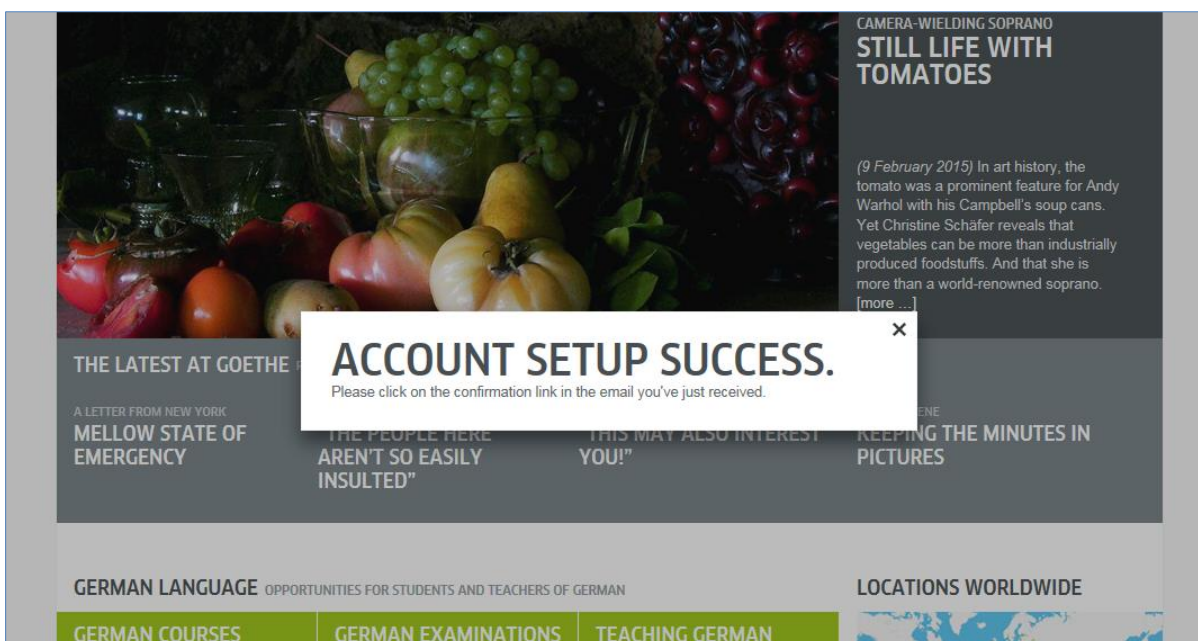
CAMERA-WIELDING SOPRANO
STILL LIFE WITH TOMATOES

(9 February 2015) In art history, the tomato was a prominent feature for Andy Warhol with his Campbell's soup cans. Yet Christine Schäfer reveals that vegetables can be more than industrially produced foodstuffs. And that she is more than a world-renowned soprano. [more ...]

×

ACCOUNT SETUP SUCCESS.
Please click on the confirmation link in the email you've just received.

THE LATEST AT GOETHE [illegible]

A LETTER FROM NEW YORK
MELLOW STATE OF EMERGENCY

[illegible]THE PEOPLE HERE AREN'T SO EASILY INSULTED"

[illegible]THIS MAY ALSO INTEREST YOU!"

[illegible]ENE
KEEPING THE MINUTES IN PICTURES

GERMAN LANGUAGE OPPORTUNITIES FOR STUDENTS AND TEACHERS OF GERMAN

LOCATIONS WORLDWIDE

GERMAN COURSES
GERMAN EXAMINATIONS
TEACHING GERMAN